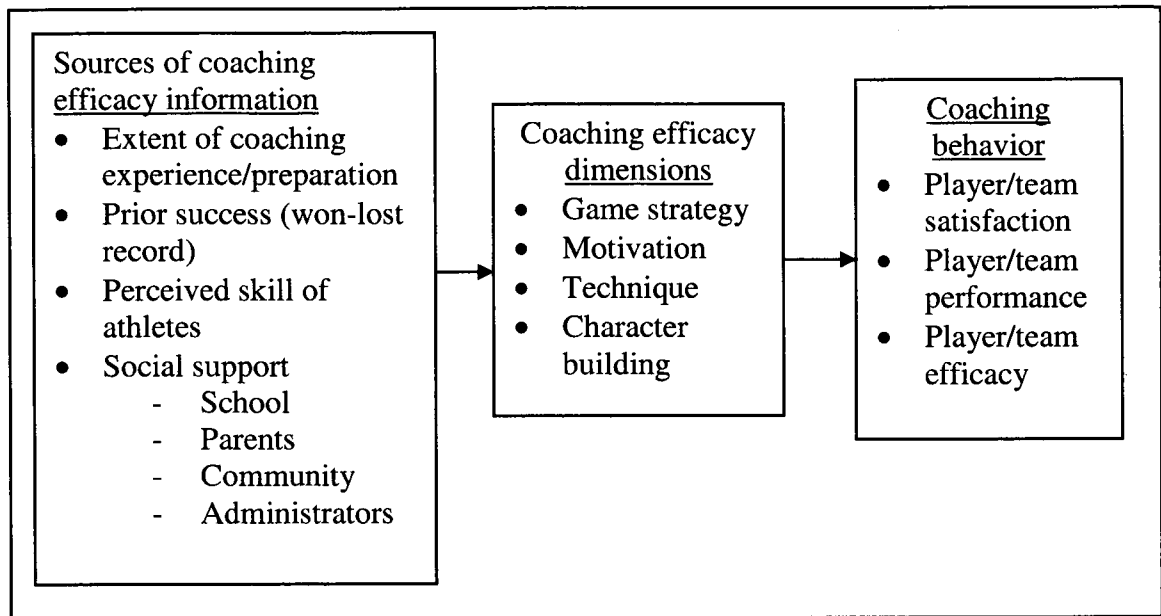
Sources of coaching efficacy information
- Extent of coaching experience/preparation
- Prior success (won-lost record)
- Perceived skill of athletes
- Social support
  - School
  - Parents
  - Community
  - Administrators

Coaching efficacy dimensions
- Game strategy
- Motivation
- Technique
- Character building

Coaching behavior
- Player/team satisfaction
- Player/team performance
- Player/team efficacy